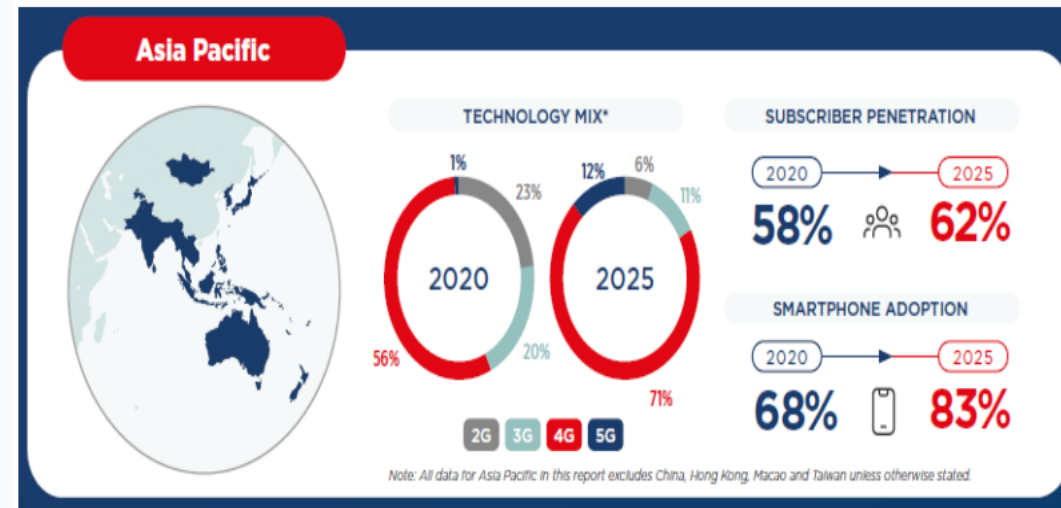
Asia Pacific

TECHNOLOGY MIX*

1%
23%
2020
20%
56%

12%
6%
11%
2025
71%

2G 3G 4G 5G

SUBSCRIBER PENETRATION

2020 2025

58% 62%

SMARTPHONE ADOPTION

2020 2025

68% 83%

Note: All data for Asia Pacific in this report excludes China, Hong Kong, Macao and Taiwan unless otherwise stated.